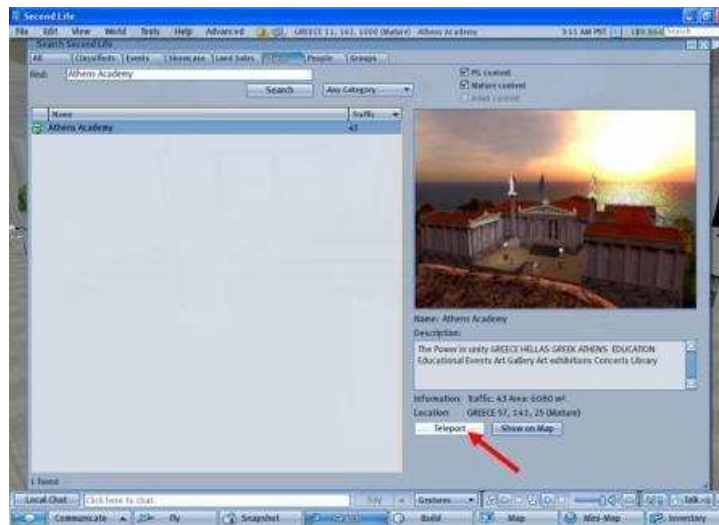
Second Life
File Edit View World Tools Help Advanced GREECE 11, 142, 1000 (Mature) - Athens Academy 3:11 AM PST L$9,868 Search
Search Second Life
All Classifieds Events Showcase Land Sales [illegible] People Groups
Find: Athens Academy
Search Any Category
PG content
Mature content
Adult content
Name Traffic
Athens Academy 43
Name: Athens Academy
Description:
The Power in unity GREECE HELLAS GREEK ATHENS EDUCATION Educational Events Art Gallery Art exhibitions Concerts Library
Information: Traffic: 43 Area: 6080 m²
Location: GREECE 57, 141, 25 (Mature)
Teleport Show on Map
1 found
Local Chat Click here to chat. Say Gestures Talk
Communicate Fly Snapshot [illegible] Build Map Mini-Map Inventory